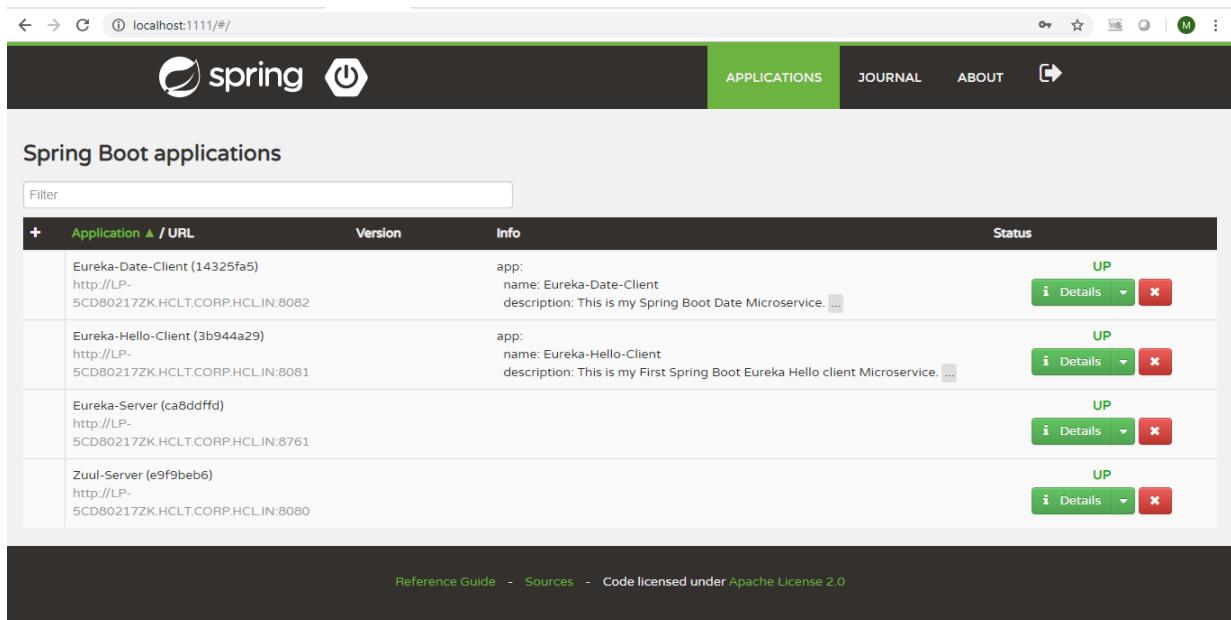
localhost:1111/#/

M

spring

APPLICATIONS JOURNAL ABOUT

Spring Boot applications

Filter

| + | Application ▲ / URL | Version | Info | Status |
|---|---|---|---|---|
| | Eureka-Date-Client (14325fa5) http://LP-5CD80217ZK.HCLT.CORP.HCL.IN:8082 | | app: name: Eureka-Date-Client description: This is my Spring Boot Date Microservice. ... | UP Details |
| | Eureka-Hello-Client (3b944a29) http://LP-5CD80217ZK.HCLT.CORP.HCL.IN:8081 | | app: name: Eureka-Hello-Client description: This is my First Spring Boot Eureka Hello client Microservice. ... | UP Details |
| | Eureka-Server (ca8ddffd) http://LP-5CD80217ZK.HCLT.CORP.HCL.IN:8761 | | | UP Details |
| | Zuul-Server (e9f9beb6) http://LP-5CD80217ZK.HCLT.CORP.HCL.IN:8080 | | | UP Details |

Reference Guide - Sources - Code licensed under Apache License 2.0